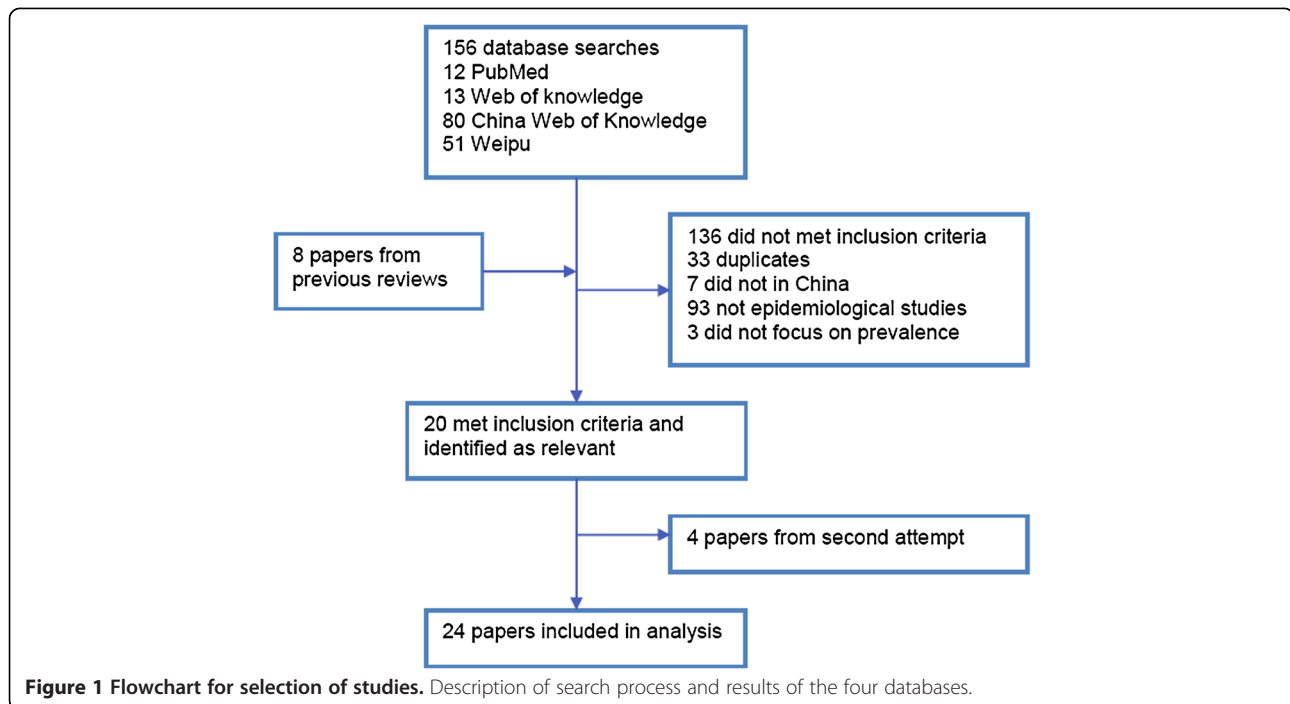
156 database searches
12 PubMed
13 Web of knowledge
80 China Web of Knowledge
51 Weipu

8 papers from previous reviews

136 did not met inclusion criteria
33 duplicates
7 did not in China
93 not epidemiological studies
3 did not focus on prevalence

20 met inclusion criteria and identified as relevant

4 papers from second attempt

24 papers included in analysis

**Figure 1 Flowchart for selection of studies.** Description of search process and results of the four databases.